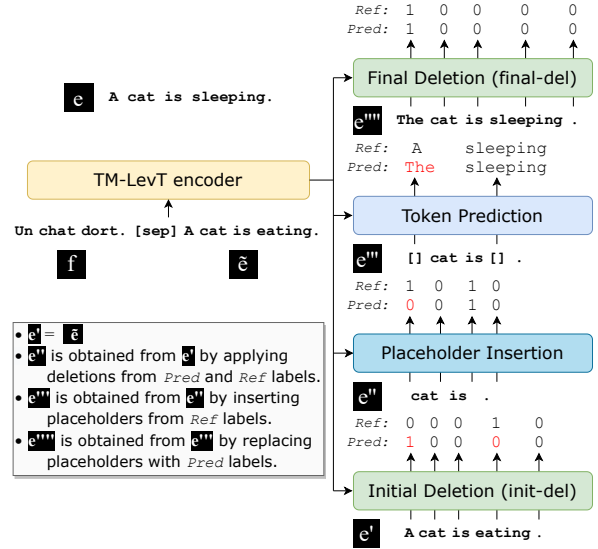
Ref: 1 0 0 0 0
Pred: 1 0 0 0 0

Final Deletion (final-del)

e A cat is sleeping.

e'''' The cat is sleeping .

Ref: A sleeping
Pred: The sleeping

TM-LevT encoder

Token Prediction

Un chat dort. [sep] A cat is eating.

f ẽ

e''' [] cat is [] .

Ref: 1 0 0 1 0
Pred: 0 0 0 1 0

• e' = ẽ
• e'' is obtained from e' by applying deletions from Pred and Ref labels.
• e''' is obtained from e'' by inserting placeholders from Ref labels.
• e'''' is obtained from e''' by replacing placeholders with Pred labels.

Placeholder Insertion

e'' cat is .

Ref: 0 0 0 1 0
Pred: 1 0 0 0 0

Initial Deletion (init-del)

e' A cat is eating .